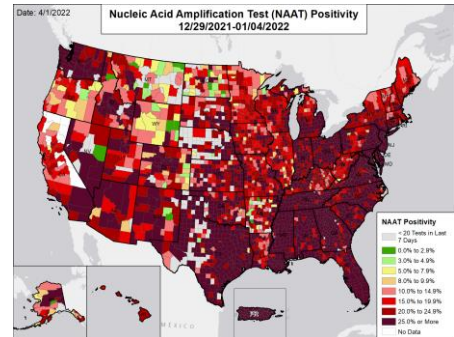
Date: 4/1/2022

Nucleic Acid Amplification Test (NAAT) Positivity
12/29/2021-01/04/2022

NAAT Positivity
< 20 Tests in Last 7 Days
0.0% to 2.9%
3.0% to 4.9%
5.0% to 7.9%
8.0% to 9.9%
10.0% to 14.9%
15.0% to 19.9%
20.0% to 24.9%
25.0% or More
No Data

MEXICO

PR